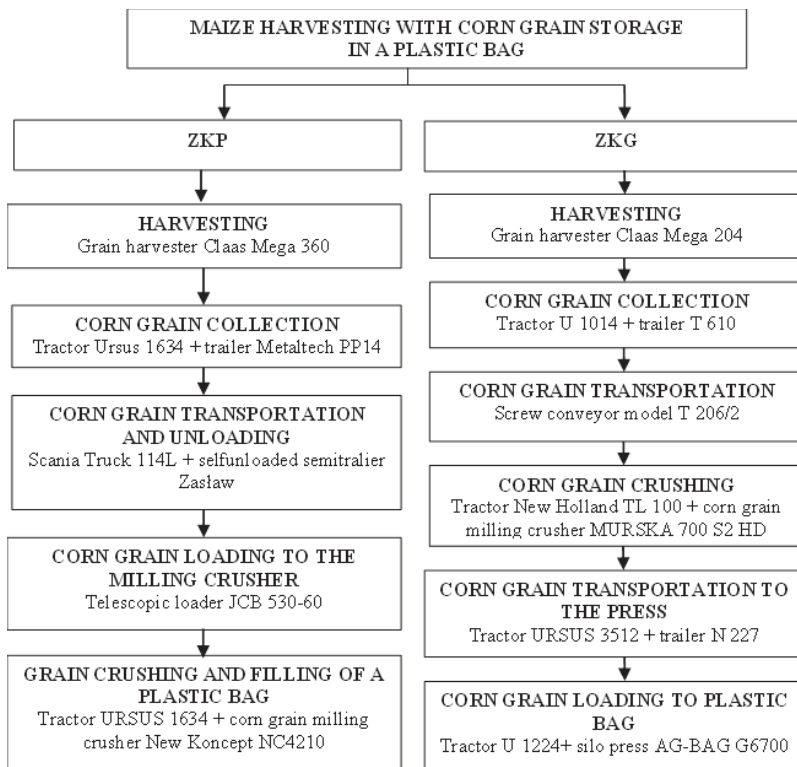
MAIZE HARVESTING WITH CORN GRAIN STORAGE IN A PLASTIC BAG

ZKP

HARVESTING
Grain harvester Claas Mega 360

CORN GRAIN COLLECTION
Tractor Ursus 1634 + trailer Metaltech PP14

CORN GRAIN TRANSPORTATION AND UNLOADING
Scania Truck 114L + selfunloaded semitralier Zasław

CORN GRAIN LOADING TO THE MILLING CRUSHER
Telescopic loader JCB 530-60

GRAIN CRUSHING AND FILLING OF A PLASTIC BAG
Tractor URSUS 1634 + corn grain milling crusher New Koncept NC4210

ZKG

HARVESTING
Grain harvester Claas Mega 204

CORN GRAIN COLLECTION
Tractor U 1014 + trailer T 610

CORN GRAIN TRANSPORTATION
Screw conveyor model T 206/2

CORN GRAIN CRUSHING
Tractor New Holland TL 100 + corn grain milling crusher MURSKA 700 S2 HD

CORN GRAIN TRANSPORTATION TO THE PRESS
Tractor URSUS 3512 + trailer N 227

CORN GRAIN LOADING TO PLASTIC BAG
Tractor U 1224+ silo press AG-BAG G6700